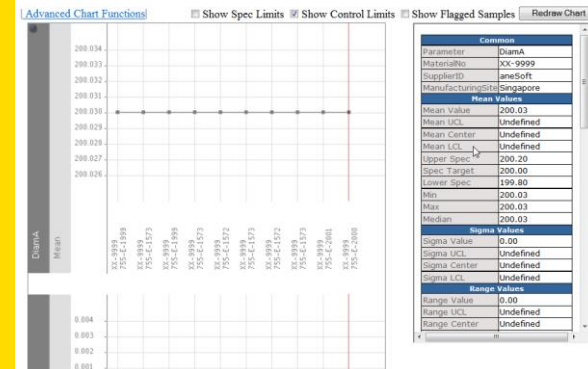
Advanced Chart Functions
Show Spec Limits
Show Control Limits
Show Flagged Samples
Redraw Chart

200.034
200.033
200.032
200.031
200.030
200.029
200.028
200.027
200.026

DiamA
Mean

XX-9999 755-E-1999
XX-9999 755-E-1573
XX-9999 755-E-1999
XX-9999 755-E-1573
XX-9999 755-E-1572
XX-9999 755-E-1999
XX-9999 755-E-1572
XX-9999 755-E-1573
XX-9999 755-E-2001
XX-9999 755-E-2000

0.004
0.003
0.002
0.001

| Common | |
|---|---|
| Parameter | DiamA |
| MaterialNo | XX-9999 |
| SupplierID | aneSoft |
| ManufacturingSite | Singapore |
| **Mean Values** | |
| Mean Value | 200.03 |
| Mean UCL | Undefined |
| Mean Center | Undefined |
| Mean LCL | Undefined |
| Upper Spec | 200.20 |
| Spec Target | 200.00 |
| Lower Spec | 199.80 |
| Min | 200.03 |
| Max | 200.03 |
| Median | 200.03 |
| **Sigma Values** | |
| Sigma Value | 0.00 |
| Sigma UCL | Undefined |
| Sigma Center | Undefined |
| Sigma LCL | Undefined |
| **Range Values** | |
| Range Value | 0.00 |
| Range UCL | Undefined |
| Range Center | Undefined |